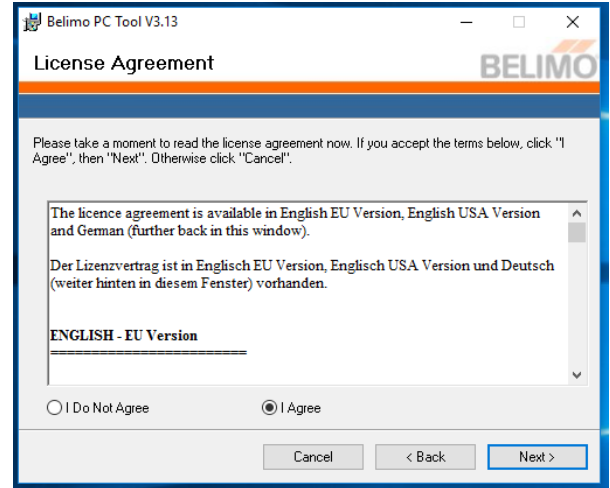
Belimo PC Tool V3.13

License Agreement

BELIMO

Please take a moment to read the license agreement now. If you accept the terms below, click "I Agree", then "Next". Otherwise click "Cancel".

The licence agreement is available in English EU Version, English USA Version and German (further back in this window).

Der Lizenzvertrag ist in Englisch EU Version, Englisch USA Version und Deutsch (weiter hinten in diesem Fenster) vorhanden.

ENGLISH - EU Version
========================

I Do Not Agree

I Agree

Cancel

< Back

Next >